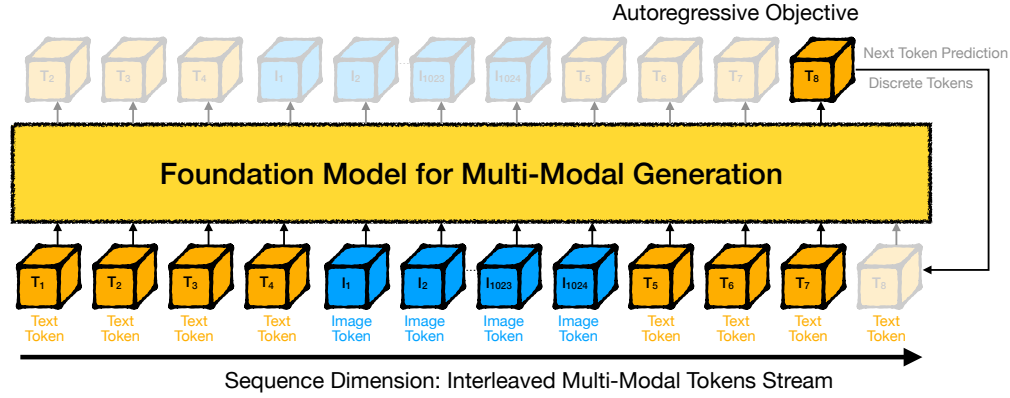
Autoregressive Objective

$T_2$ $T_3$ $T_4$ $I_1$ $I_2$ $I_{1023}$ $I_{1024}$ $T_5$ $T_6$ $T_7$ $T_8$

Next Token Prediction
Discrete Tokens

Foundation Model for Multi-Modal Generation

$T_1$ $T_2$ $T_3$ $T_4$ $I_1$ $I_2$ $I_{1023}$ $I_{1024}$ $T_5$ $T_6$ $T_7$ $T_8$

Text Token | Text Token | Text Token | Text Token | Image Token | Image Token | Image Token | Image Token | Text Token | Text Token | Text Token | Text Token

Sequence Dimension: Interleaved Multi-Modal Tokens Stream